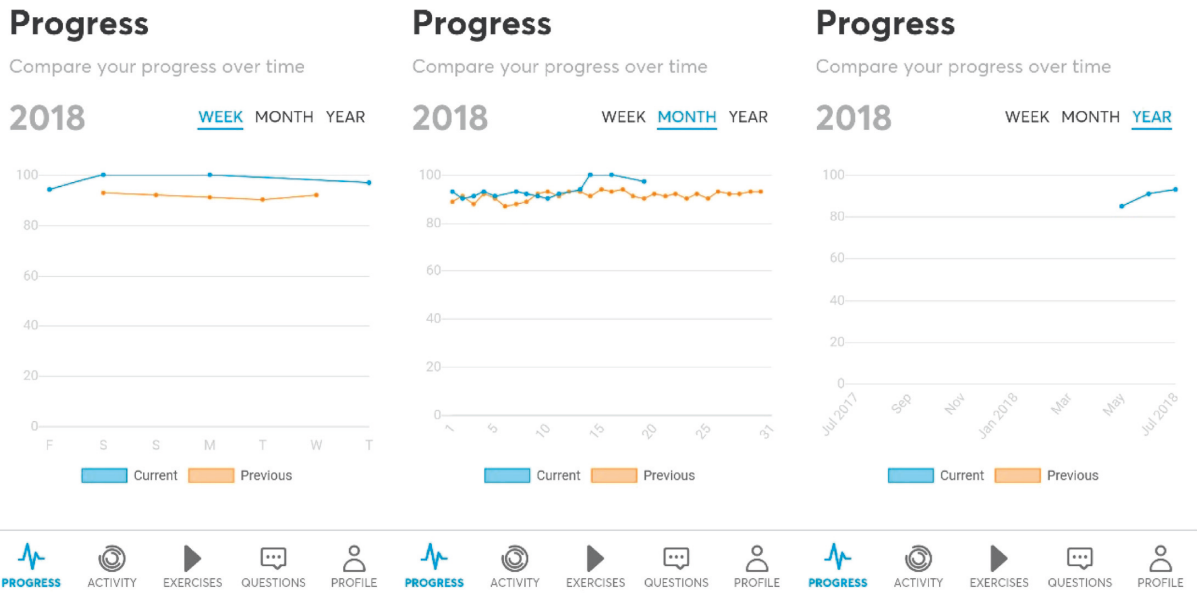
Progress

Compare your progress over time

2018

WEEK MONTH YEAR

100
80
60
40
20
0

F S S M T W T

Current Previous

Progress

Compare your progress over time

2018

WEEK MONTH YEAR

100
80
60
40
20
0

1 5 10 15 20 25 31

Current Previous

Progress

Compare your progress over time

2018

WEEK MONTH YEAR

100
80
60
40
20
0

Jul 2017 Sep Nov Jan 2018 Mar May Jul 2018

Current Previous

PROGRESS ACTIVITY EXERCISES QUESTIONS PROFILE PROGRESS ACTIVITY EXERCISES QUESTIONS PROFILE PROGRESS ACTIVITY EXERCISES QUESTIONS PROFILE